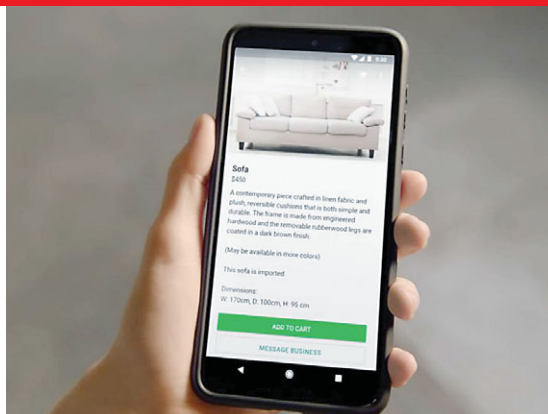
Sofa
$450

A contemporary piece crafted in linen fabric and plush, reversible cushions that is both simple and durable. The frame is made from engineered hardwood and the removable rubberwood legs are coated in a dark brown finish.

(May be available in more colors)

This sofa is imported

Dimensions:
W: 170cm, D: 100cm, H: 95 cm

ADD TO CART

MESSAGE BUSINESS